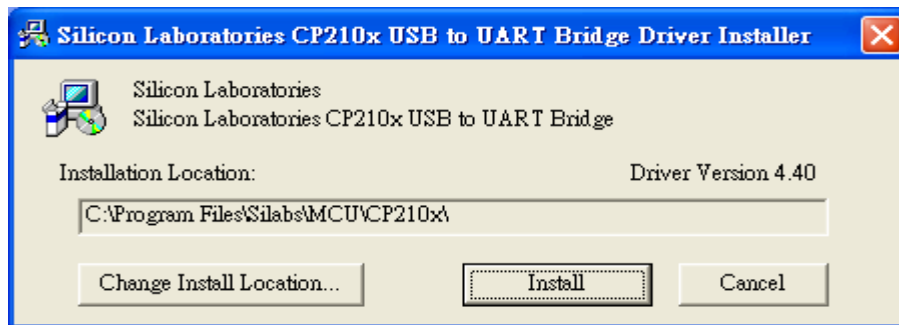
Silicon Laboratories CP210x USB to UART Bridge Driver Installer

Silicon Laboratories
Silicon Laboratories CP210x USB to UART Bridge

Installation Location:

Driver Version 4.40

C:\Program Files\Silabs\MCU\CP210x\

Change Install Location...

Install

Cancel